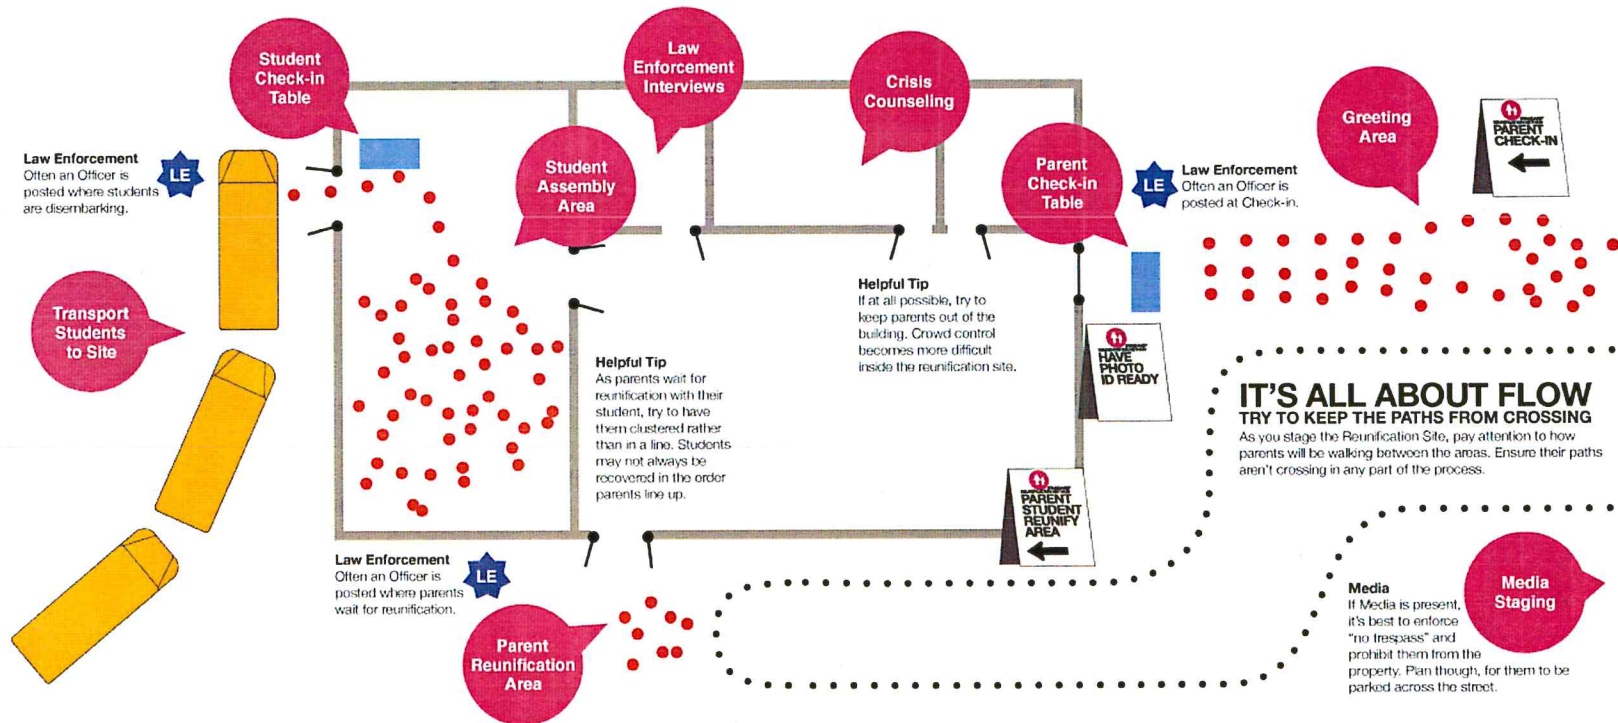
Student Check-in Table

Law Enforcement Interviews

Crisis Counseling

Student Assembly Area

Parent Check-in Table

Greeting Area

PARENT CHECK-IN

Law Enforcement
Often an Officer is posted where students are disembarking.

LE

Law Enforcement
Often an Officer is posted at Check-in.

LE

Transport Students to Site

Helpful Tip
If at all possible, try to keep parents out of the building. Crowd control becomes more difficult inside the reunification site.

HAVE PHOTO ID READY

Helpful Tip
As parents wait for reunification with their student, try to have them clustered rather than in a line. Students may not always be recovered in the order parents line up.

IT'S ALL ABOUT FLOW
TRY TO KEEP THE PATHS FROM CROSSING
As you stage the Reunification Site, pay attention to how parents will be walking between the areas. Ensure their paths aren't crossing in any part of the process.

PARENT STUDENT REUNIFY AREA

Law Enforcement
Often an Officer is posted where parents wait for reunification.

LE

Parent Reunification Area

Media
If Media is present, it's best to enforce "no trespass" and prohibit them from the property. Plan though, for them to be parked across the street.

Media Staging